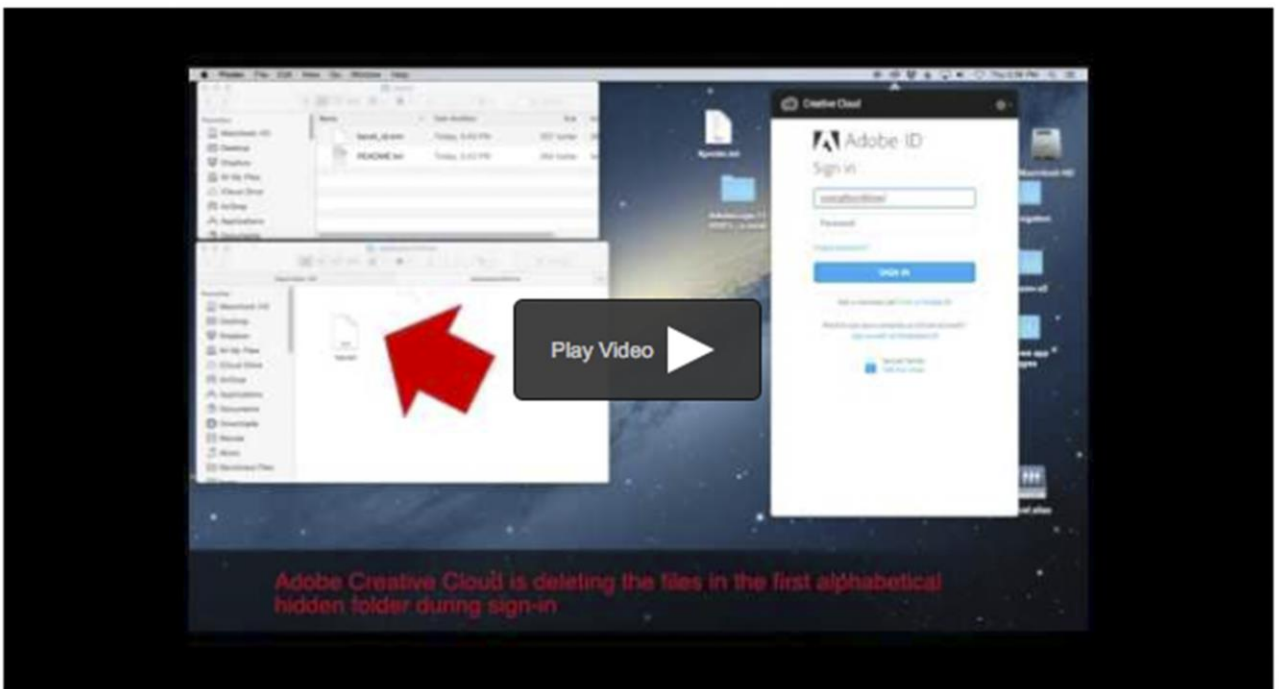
Finder File Edit View Go Window Help

Creative Cloud

Adobe ID

Sign in

Password

Sign In

README.txt

Play Video

Adobe Creative Cloud is deleting the files in the first alphabetical hidden folder during sign-in